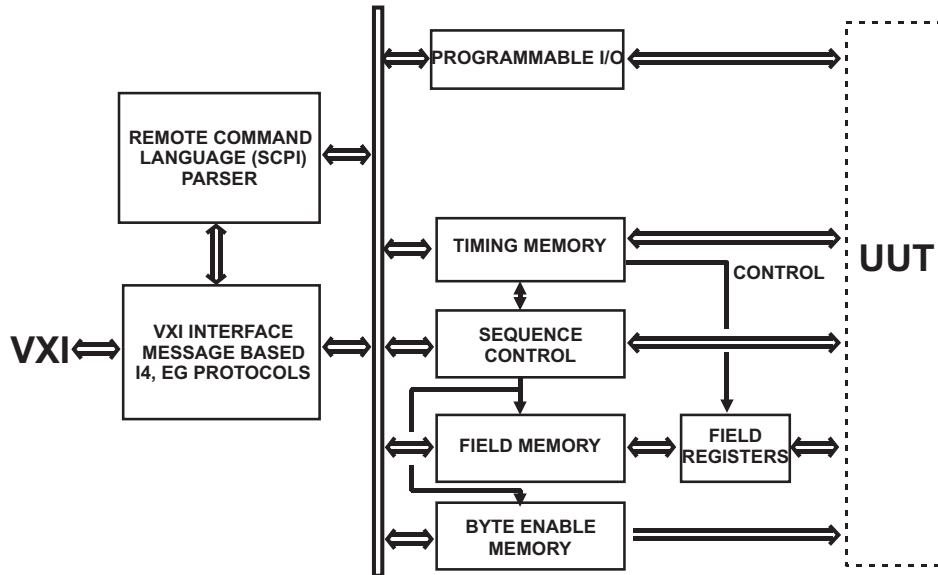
PROGRAMMABLE I/O

REMOTE COMMAND LANGUAGE (SCPI) PARSER

TIMING MEMORY

CONTROL

UUT

VXI

VXI INTERFACE MESSAGE BASED I4, EG PROTOCOLS

SEQUENCE CONTROL

FIELD MEMORY

FIELD REGISTERS

BYTE ENABLE MEMORY